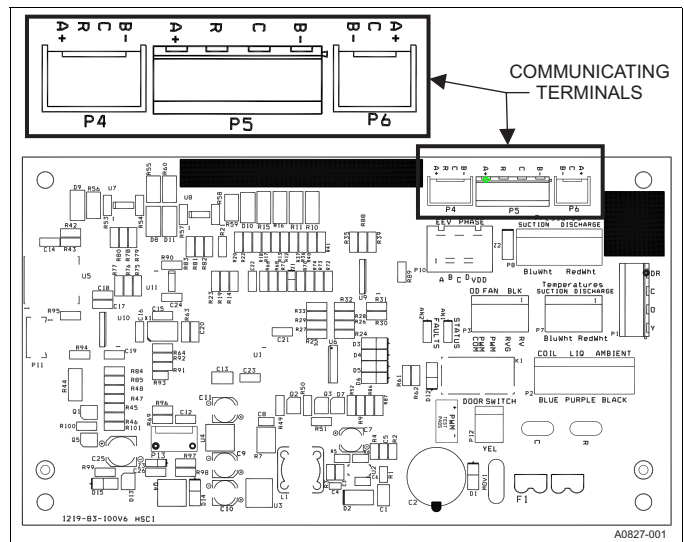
A+ R C B-
A+ R C B-
B- C A+
P4
P5
P6

COMMUNICATING TERMINALS

A+ R C B-
A+ R C B-
C B- A+
P4
P5
P6
EEV PHASE
A B C D VDD
Pressures
SUCTION DISCHARGE
BluWht RedWht
OD FAN BLK
PWM COM
PWM
RVG
RV
Temperatures
SUCTION DISCHARGE
BluWht RedWht
COIL LIQ AMBIENT
BLUE PURPLE BLACK
DOOR SWITCH
YEL
FAULTS
STATUS
DR
C
O
Y
P1
P2
P3
P7
P8
P10
P11
P12
P13
F1
C
R
U1
U3
U4
U5
U7
U8
U9
U10
U11
C2
C9
C10
C11
C12
C13
C14
C17
C18
C19
C20
C21
C23
C24
C25
R42
R43
R44
R45
R46
R47
R48
R49
R51
R53
R54
R55
R56
R58
R59
R60
R61
R62
R64
R84
R85
R88
R90
R91
R92
R93
R94
R95
R96
R97
R98
R99
R100
R101
D1
D2
D4
D5
D7
D8
D9
D10
D11
D13
D14
D15
Q1
Q5
L1
K1
MOV
1219-83-100V6 MSC1
A0827-001